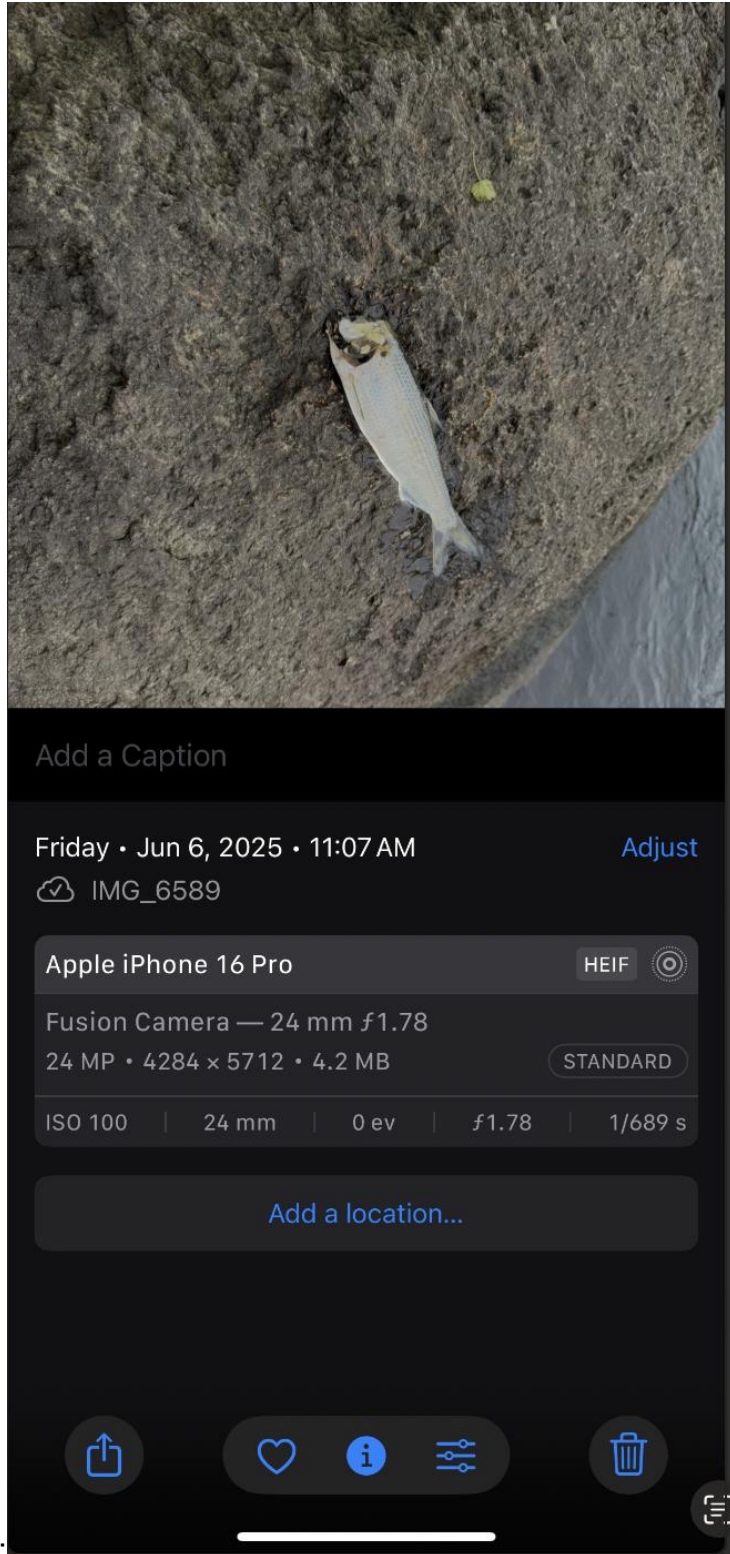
Add a Caption

Friday • Jun 6, 2025 • 11:07 AM
Adjust
IMG_6589

Apple iPhone 16 Pro
HEIF

Fusion Camera — 24 mm ƒ1.78
24 MP • 4284 × 5712 • 4.2 MB
STANDARD

| ISO 100 | 24 mm | 0 ev | ƒ1.78 | 1/689 s |
|---|---|---|---|---|

Add a location...